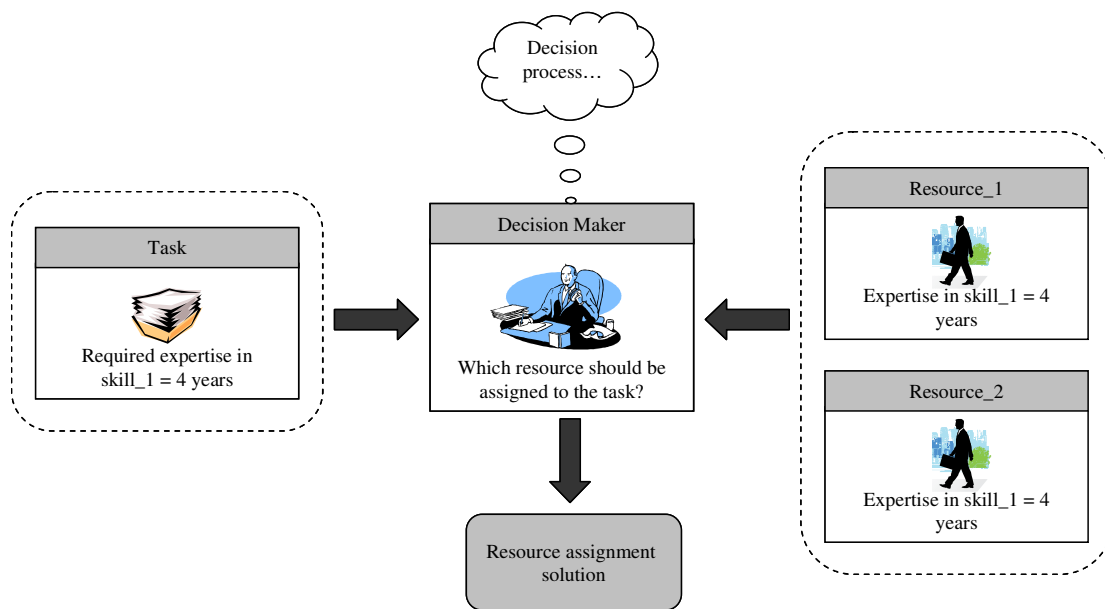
Decision process…

Task

Required expertise in skill_1 = 4 years

Decision Maker

Which resource should be assigned to the task?

Resource_1

Expertise in skill_1 = 4 years

Resource_2

Expertise in skill_1 = 4 years

Resource assignment solution